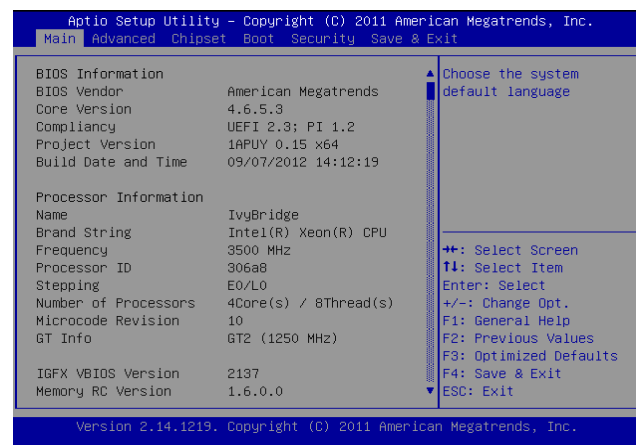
Aptio Setup Utility – Copyright (C) 2011 American Megatrends, Inc.
Main Advanced Chipset Boot Security Save & Exit

| | |
|---|---|
| BIOS Information | |
| BIOS Vendor | American Megatrends |
| Core Version | 4.6.5.3 |
| Compliancy | UEFI 2.3; PI 1.2 |
| Project Version | 1APUY 0.15 x64 |
| Build Date and Time | 09/07/2012 14:12:19 |
| Processor Information | |
| Name | IvyBridge |
| Brand String | Intel(R) Xeon(R) CPU |
| Frequency | 3500 MHz |
| Processor ID | 306a8 |
| Stepping | E0/L0 |
| Number of Processors | 4Core(s) / 8Thread(s) |
| Microcode Revision | 10 |
| GT Info | GT2 (1250 MHz) |
| IGFX VBIOS Version | 2137 |
| Memory RC Version | 1.6.0.0 |

Choose the system default language

→←: Select Screen
↑↓: Select Item
Enter: Select
+/-: Change Opt.
F1: General Help
F2: Previous Values
F3: Optimized Defaults
F4: Save & Exit
ESC: Exit

Version 2.14.1219. Copyright (C) 2011 American Megatrends, Inc.